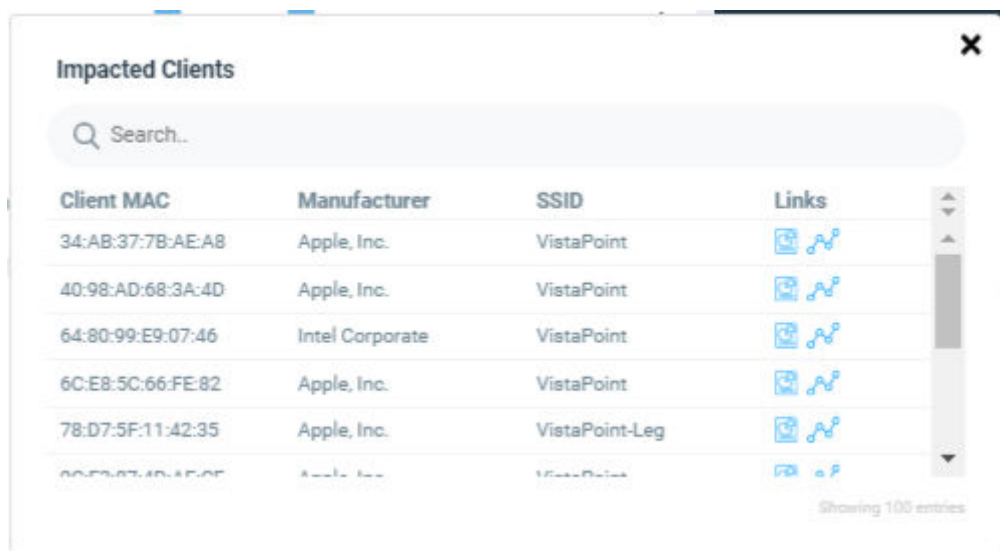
Impacted Clients

Search..

| Client MAC | Manufacturer | SSID | Links |
|---|---|---|---|
| 34:AB:37:7B:AE:A8 | Apple, Inc. | VistaPoint | |
| 40:98:AD:68:3A:4D | Apple, Inc. | VistaPoint | |
| 64:80:99:E9:07:46 | Intel Corporate | VistaPoint | |
| 6C:E8:5C:66:FE:82 | Apple, Inc. | VistaPoint | |
| 78:D7:5F:11:42:35 | Apple, Inc. | VistaPoint-Leg | |
| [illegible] | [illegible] | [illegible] | |

Showing 100 entries